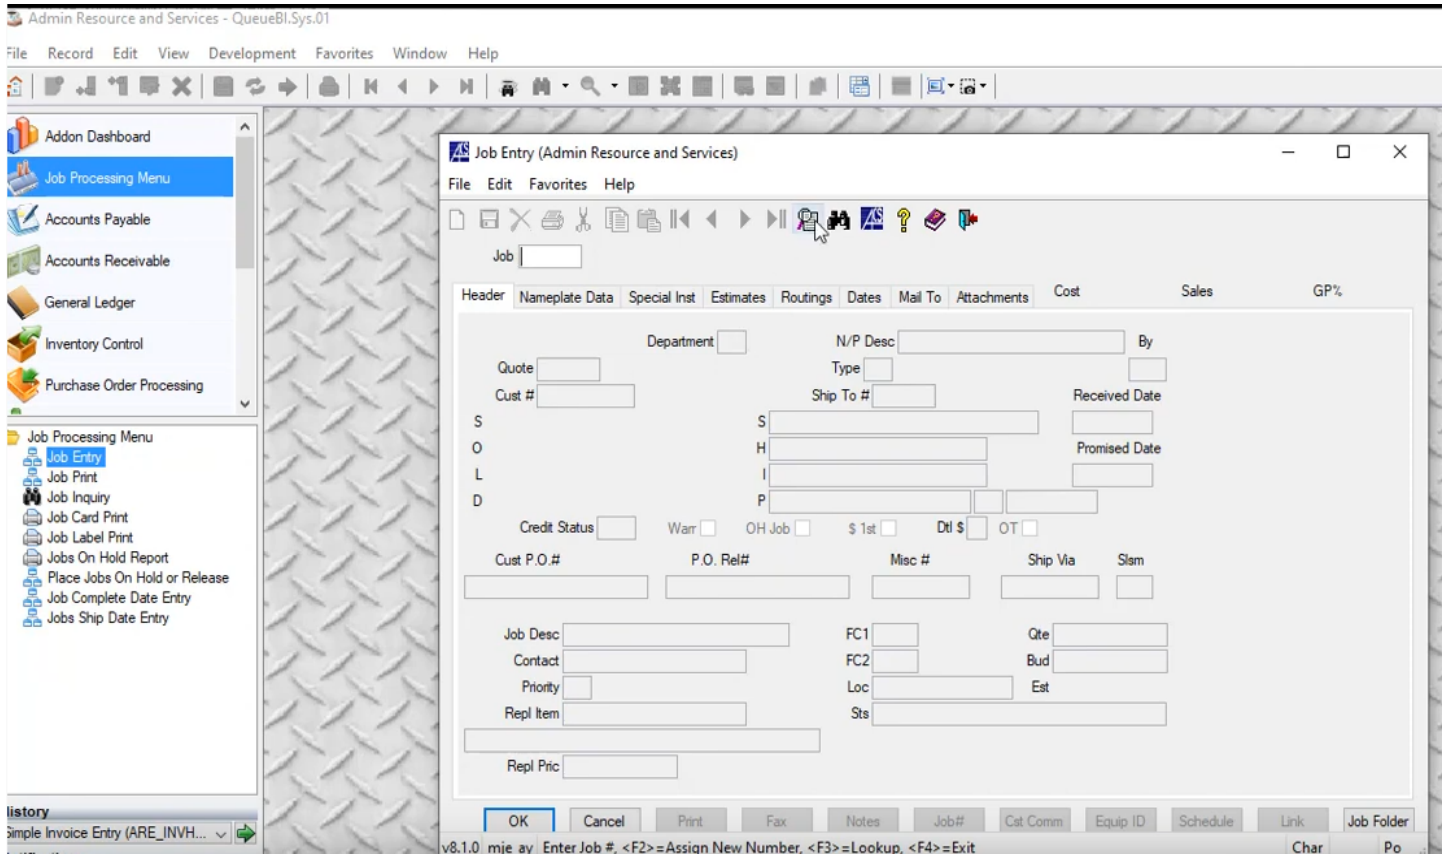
Admin Resource and Services - QueueBI.Sys.01

File Record Edit View Development Favorites Window Help

Addon Dashboard
Job Processing Menu
Accounts Payable
Accounts Receivable
General Ledger
Inventory Control
Purchase Order Processing

Job Processing Menu
Job Entry
Job Print
Job Inquiry
Job Card Print
Job Label Print
Jobs On Hold Report
Place Jobs On Hold or Release
Job Complete Date Entry
Jobs Ship Date Entry

listory
Simple Invoice Entry (ARE_INVH...

Job Entry (Admin Resource and Services)

File Edit Favorites Help

Job

Header | Nameplate Data | Special Inst | Estimates | Routings | Dates | Mail To | Attachments | Cost | Sales | GP%

Department
N/P Desc
By
Quote
Type
Cust #
Ship To #
Received Date
S
O
L
D
S
H
I
P
Promised Date
Credit Status
Warr
OH Job
$ 1st
Dtl $
OT
Cust P.O.#
P.O. Rel#
Misc #
Ship Via
Slsm
Job Desc
FC1
Qte
Contact
FC2
Bud
Priority
Loc
Est
Repl Item
Sts
Repl Pric

OK | Cancel | Print | Fax | Notes | Job# | Cst Comm | Equip ID | Schedule | Link | Job Folder

v8.1.0 mie av Enter Job #, <F2>=Assign New Number, <F3>=Lookup, <F4>=Exit Char Po